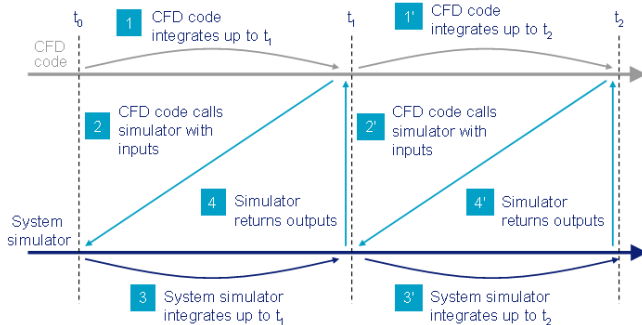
$t_0$

1 CFD code integrates up to $t_1$

$t_1$

1' CFD code integrates up to $t_2$

$t_2$

CFD code

2 CFD code calls simulator with inputs

2' CFD code calls simulator with inputs

4 Simulator returns outputs

4' Simulator returns outputs

System simulator

3 System simulator integrates up to $t_1$

3' System simulator integrates up to $t_2$